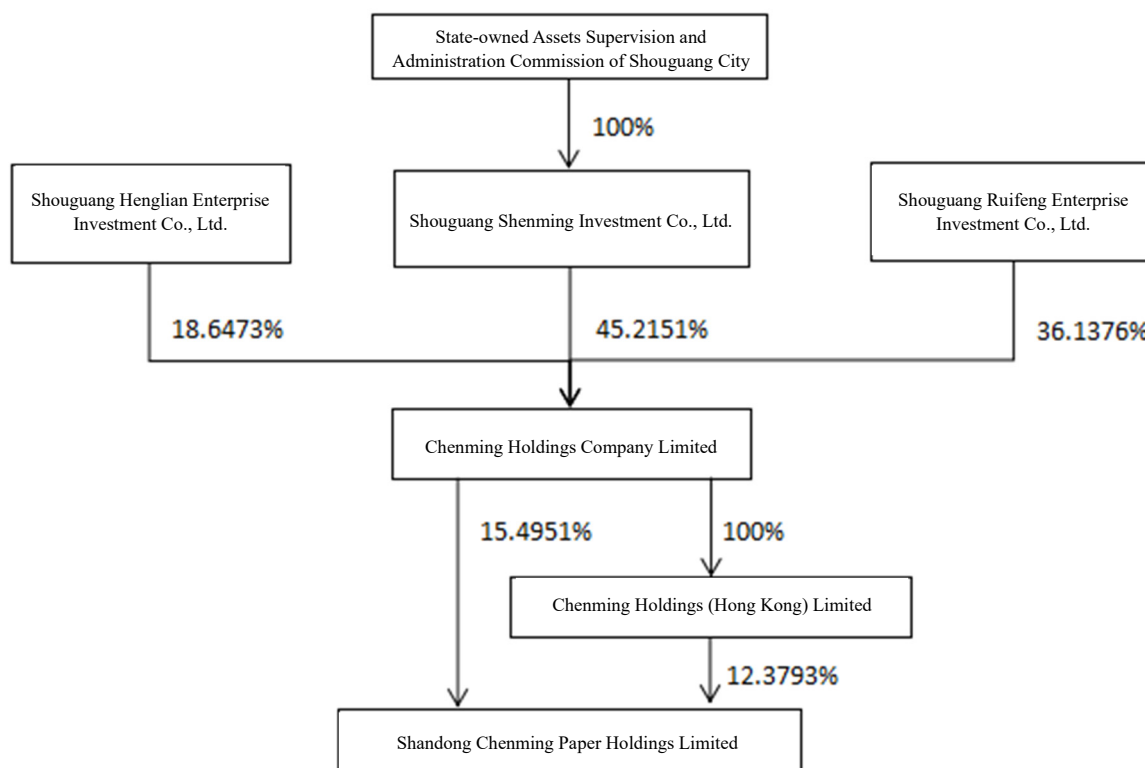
State-owned Assets Supervision and Administration Commission of Shouguang City

100%

Shouguang Henglian Enterprise Investment Co., Ltd.

Shouguang Shenming Investment Co., Ltd.

Shouguang Ruifeng Enterprise Investment Co., Ltd.

18.6473%

45.2151%

36.1376%

Chenming Holdings Company Limited

15.4951%

100%

Chenming Holdings (Hong Kong) Limited

12.3793%

Shandong Chenming Paper Holdings Limited